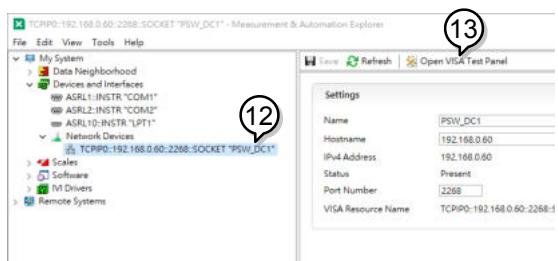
TCPIP0::192.168.0.60::2268::SOCKET "PSW_DC1" - Measurement & Automation Explorer

File Edit View Tools Help

My System
Data Neighborhood
Devices and Interfaces
ASRL1::INSTR "COM1"
ASRL2::INSTR "COM2"
ASRL10::INSTR "LPT1"
Network Devices
TCPIP0::192.168.0.60::2268::SOCKET "PSW_DC1"
Scales
Software
IVI Drivers
Remote Systems

12

13

Save Refresh Open VISA Test Panel

Settings

| | |
|---|---|
| Name | PSW_DC1 |
| Hostname | 192.168.0.60 |
| IPv4 Address | 192.168.0.60 |
| Status | Present |
| Port Number | 2268 |
| VISA Resource Name | TCPIP0::192.168.0.60::2268::S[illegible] |